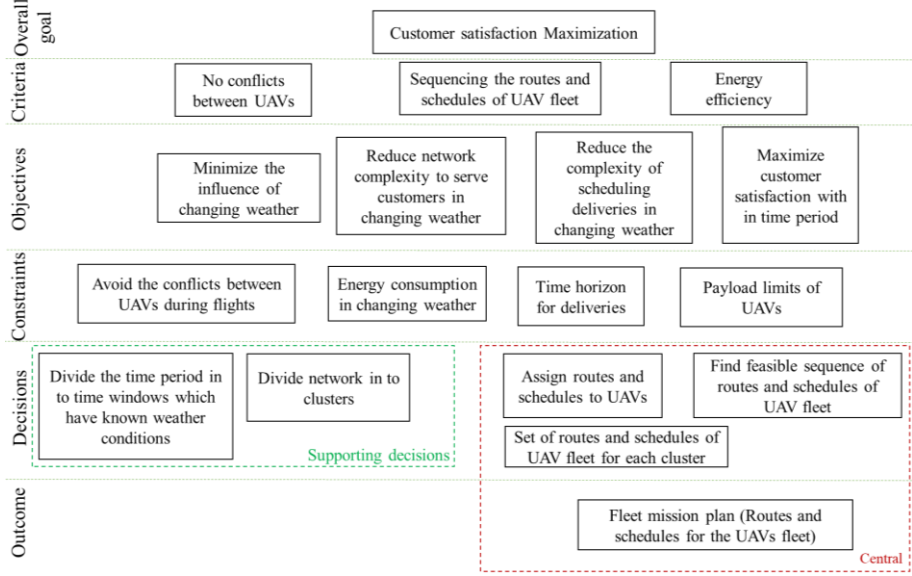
Overall goal

Customer satisfaction Maximization

Criteria

No conflicts between UAVs

Sequencing the routes and schedules of UAV fleet

Energy efficiency

Objectives

Minimize the influence of changing weather

Reduce network complexity to serve customers in changing weather

Reduce the complexity of scheduling deliveries in changing weather

Maximize customer satisfaction with in time period

Constraints

Avoid the conflicts between UAVs during flights

Energy consumption in changing weather

Time horizon for deliveries

Payload limits of UAVs

Decisions

Divide the time period in to time windows which have known weather conditions

Divide network in to clusters

Supporting decisions

Assign routes and schedules to UAVs

Find feasible sequence of routes and schedules of UAV fleet

Set of routes and schedules of UAV fleet for each cluster

Outcome

Fleet mission plan (Routes and schedules for the UAVs fleet)

Central